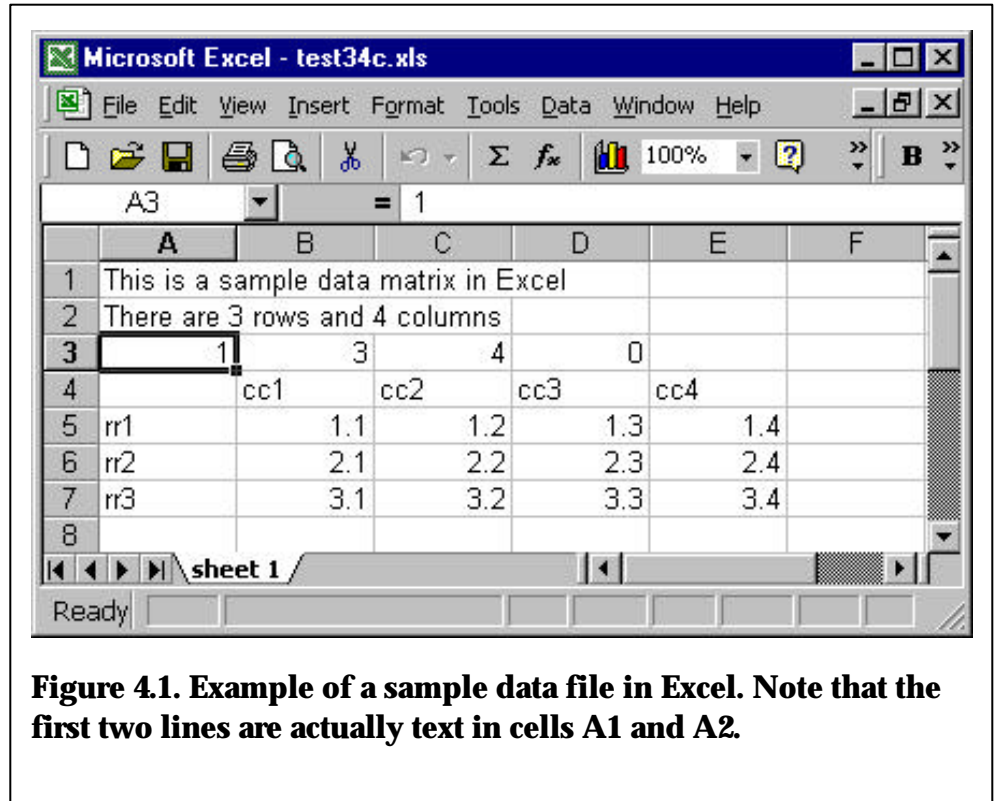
Microsoft Excel - test34c.xls

File Edit View Insert Format Tools Data Window Help

100% B

A3 = 1

| | A | B | C | D | E | F |
|---|---|---|---|---|---|---|
| 1 | This is a sample data matrix in Excel | | | | | |
| 2 | There are 3 rows and 4 columns | | | | | |
| 3 | 1 | 3 | 4 | 0 | | |
| 4 | | cc1 | cc2 | cc3 | cc4 | |
| 5 | rr1 | 1.1 | 1.2 | 1.3 | 1.4 | |
| 6 | rr2 | 2.1 | 2.2 | 2.3 | 2.4 | |
| 7 | rr3 | 3.1 | 3.2 | 3.3 | 3.4 | |
| 8 | | | | | | |

sheet 1

Ready

Figure 4.1. Example of a sample data file in Excel. Note that the first two lines are actually text in cells A1 and A2.